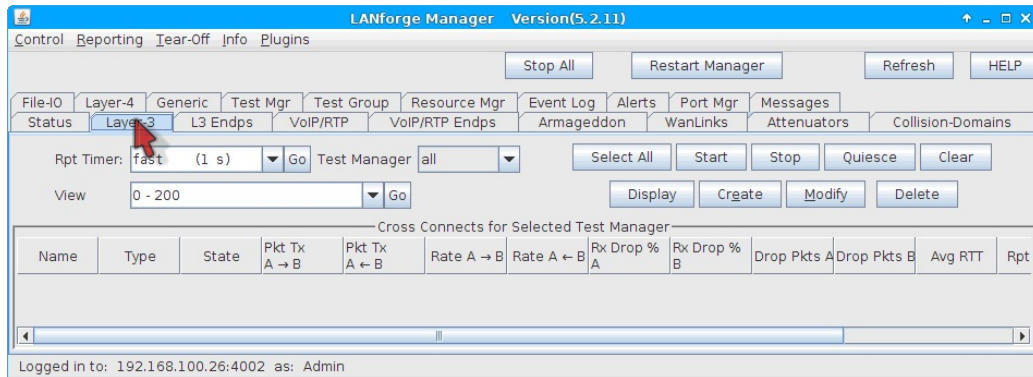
LANforge Manager Version(5.2.11)

Control Reporting Tear-Off Info Plugins

Stop All | Restart Manager | Refresh | HELP

File-IO | Layer-4 | Generic | Test Mgr | Test Group | Resource Mgr | Event Log | Alerts | Port Mgr | Messages

Status | Layer-3 | L3 Endps | VoIP/RTP | VoIP/RTP Endps | Armageddon | WanLinks | Attenuators | Collision-Domains

Rpt Timer: fast (1 s) Go Test Manager all

Select All | Start | Stop | Quiesce | Clear

View 0 - 200 Go

Display | Create | Modify | Delete

Cross Connects for Selected Test Manager

| Name | Type | State | Pkt Tx A → B | Pkt Tx A ← B | Rate A → B | Rate A ← B | Rx Drop % A | Rx Drop % B | Drop Pkts A | Drop Pkts B | Avg RTT | Rpt |
|---|---|---|---|---|---|---|---|---|---|---|---|---|

Logged in to: 192.168.100.26:4002 as: Admin